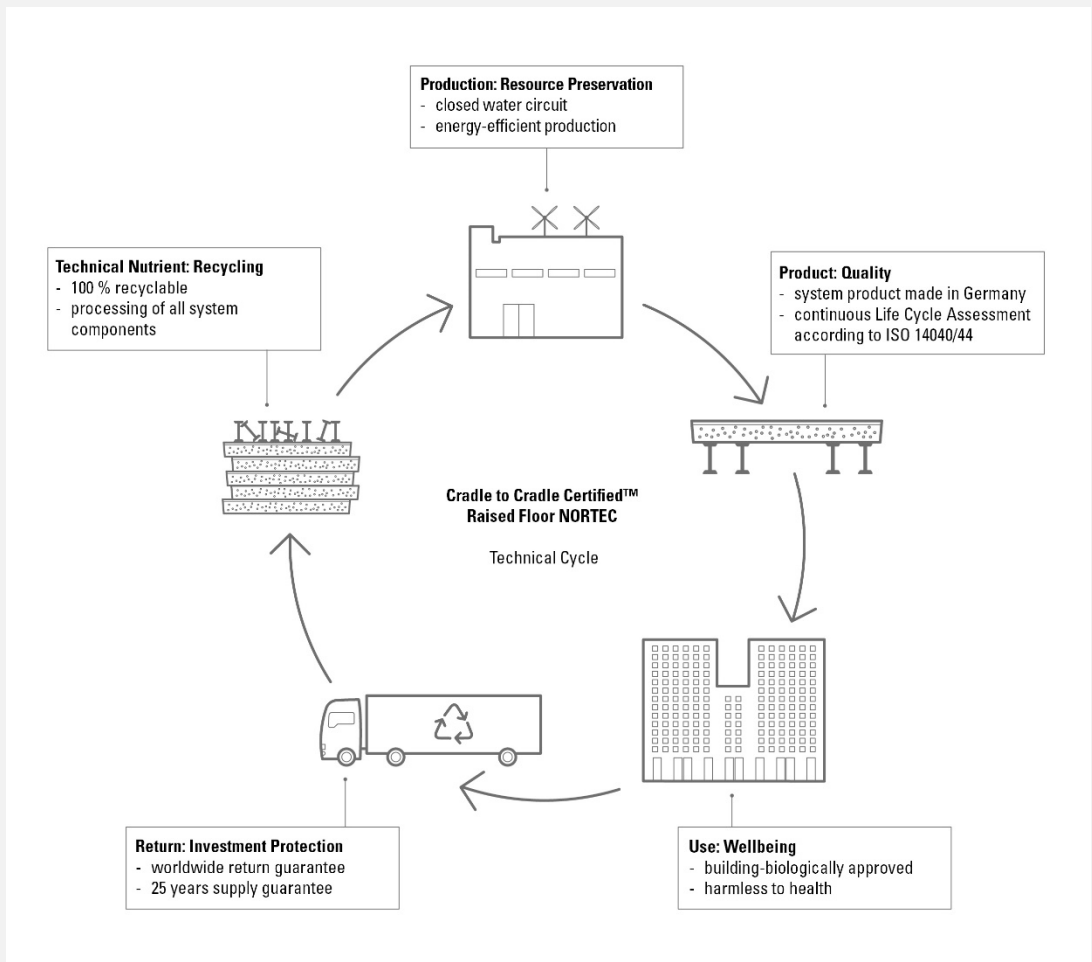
Production: Resource Preservation
- closed water circuit
- energy-efficient production

Technical Nutrient: Recycling
- 100 % recyclable
- processing of all system components

Product: Quality
- system product made in Germany
- continuous Life Cycle Assessment according to ISO 14040/44

Cradle to Cradle Certified™
Raised Floor NORTEC

Technical Cycle

Return: Investment Protection
- worldwide return guarantee
- 25 years supply guarantee

Use: Wellbeing
- building-biologically approved
- harmless to health